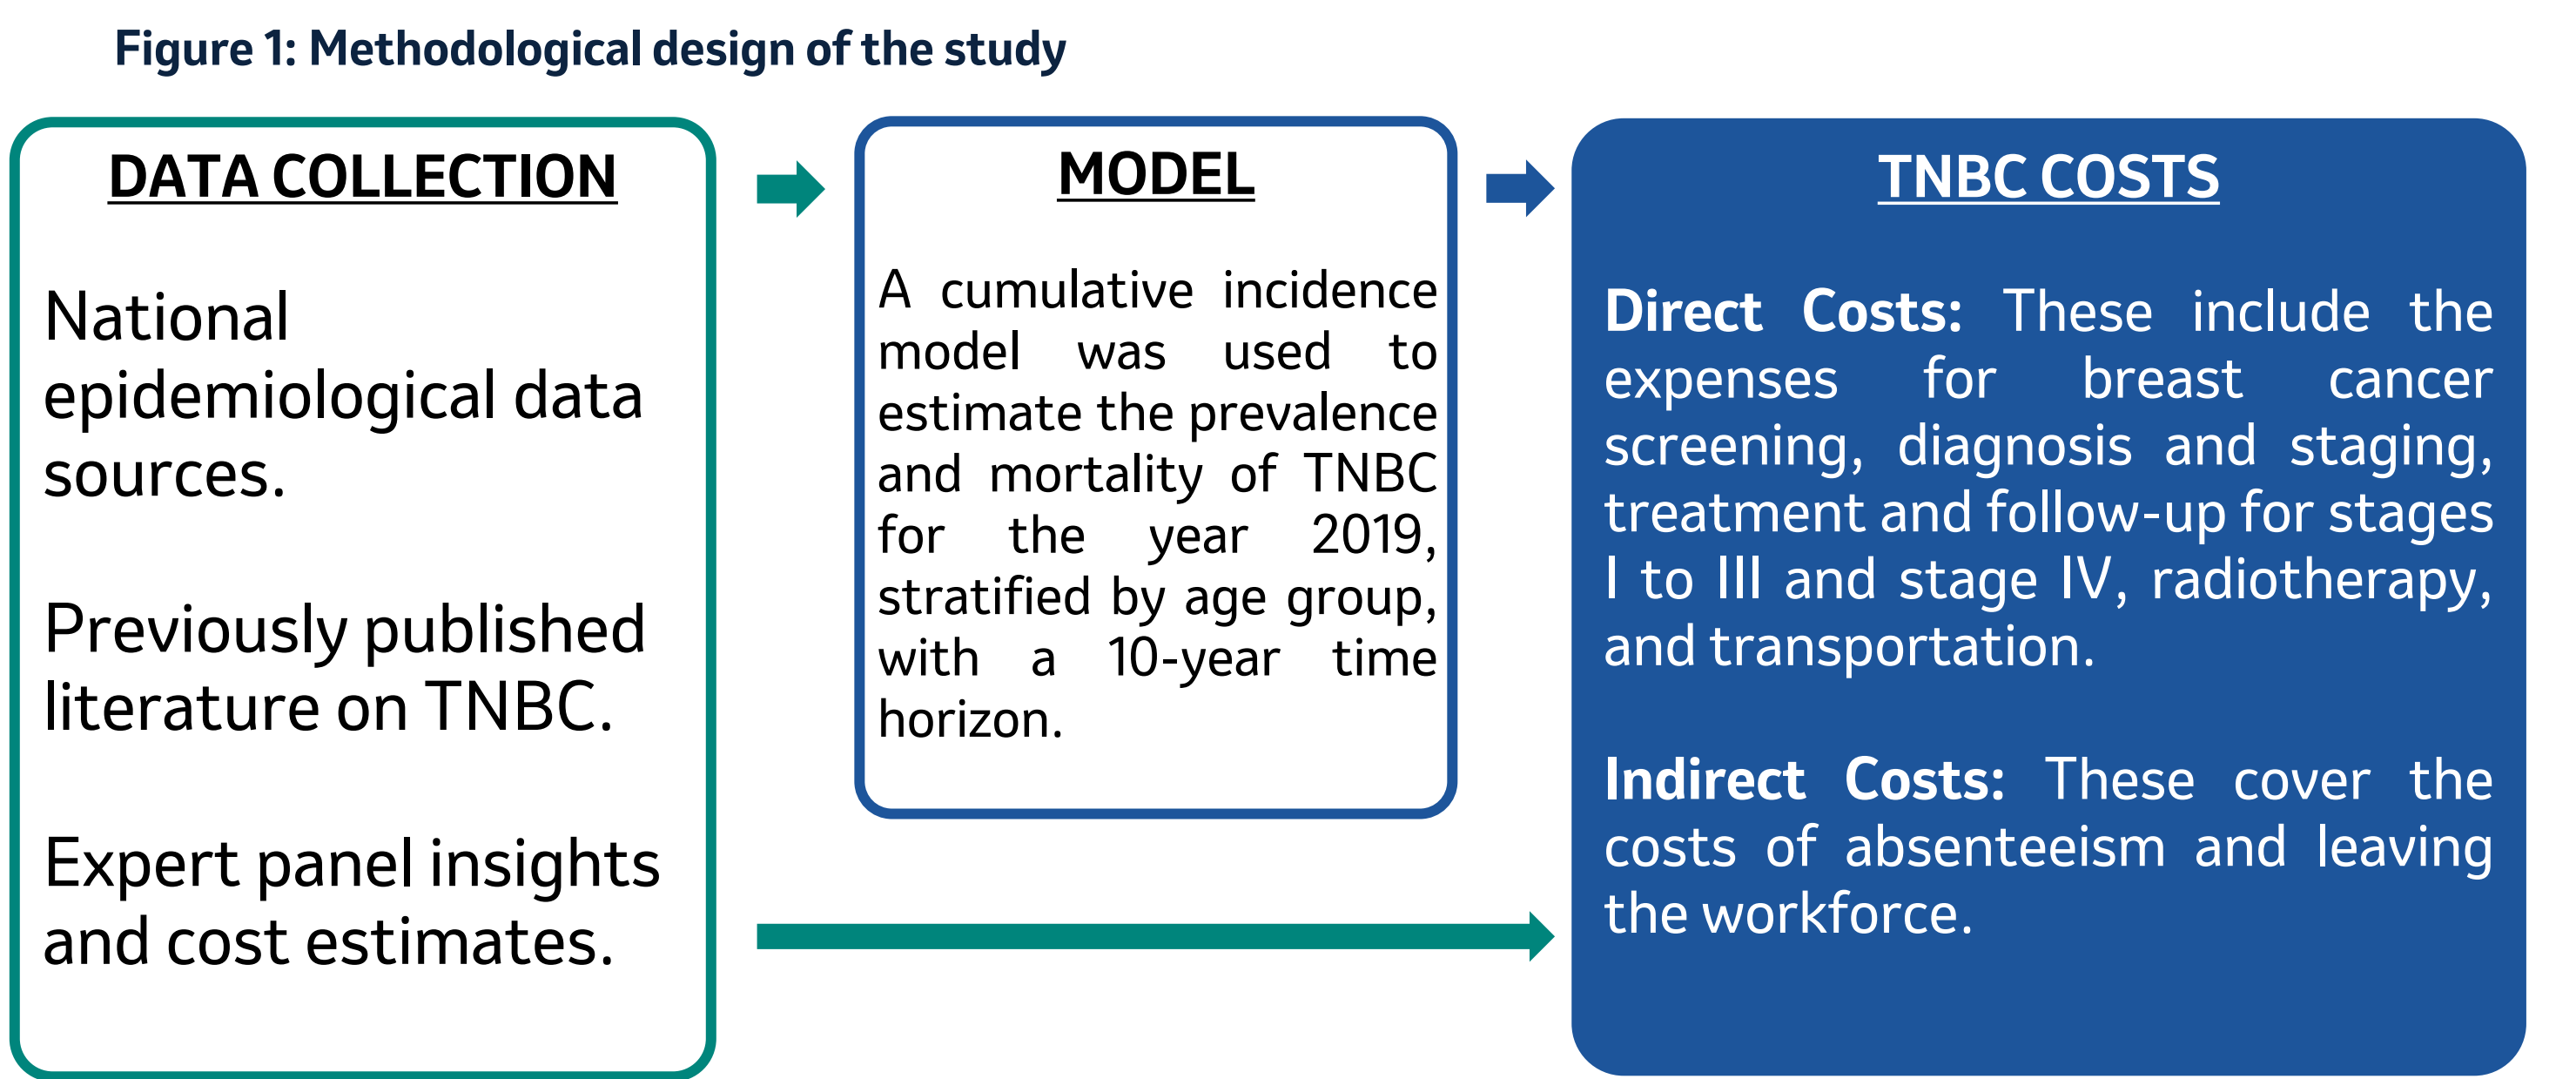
Figure 1: Methodological design of the study

DATA COLLECTION

National epidemiological data sources.

Previously published literature on TNBC.

Expert panel insights and cost estimates.

MODEL

A cumulative incidence model was used to estimate the prevalence and mortality of TNBC for the year 2019, stratified by age group, with a 10-year time horizon.

TNBC COSTS

**Direct Costs:** These include the expenses for breast cancer screening, diagnosis and staging, treatment and follow-up for stages I to III and stage IV, radiotherapy, and transportation.

**Indirect Costs:** These cover the costs of absenteeism and leaving the workforce.